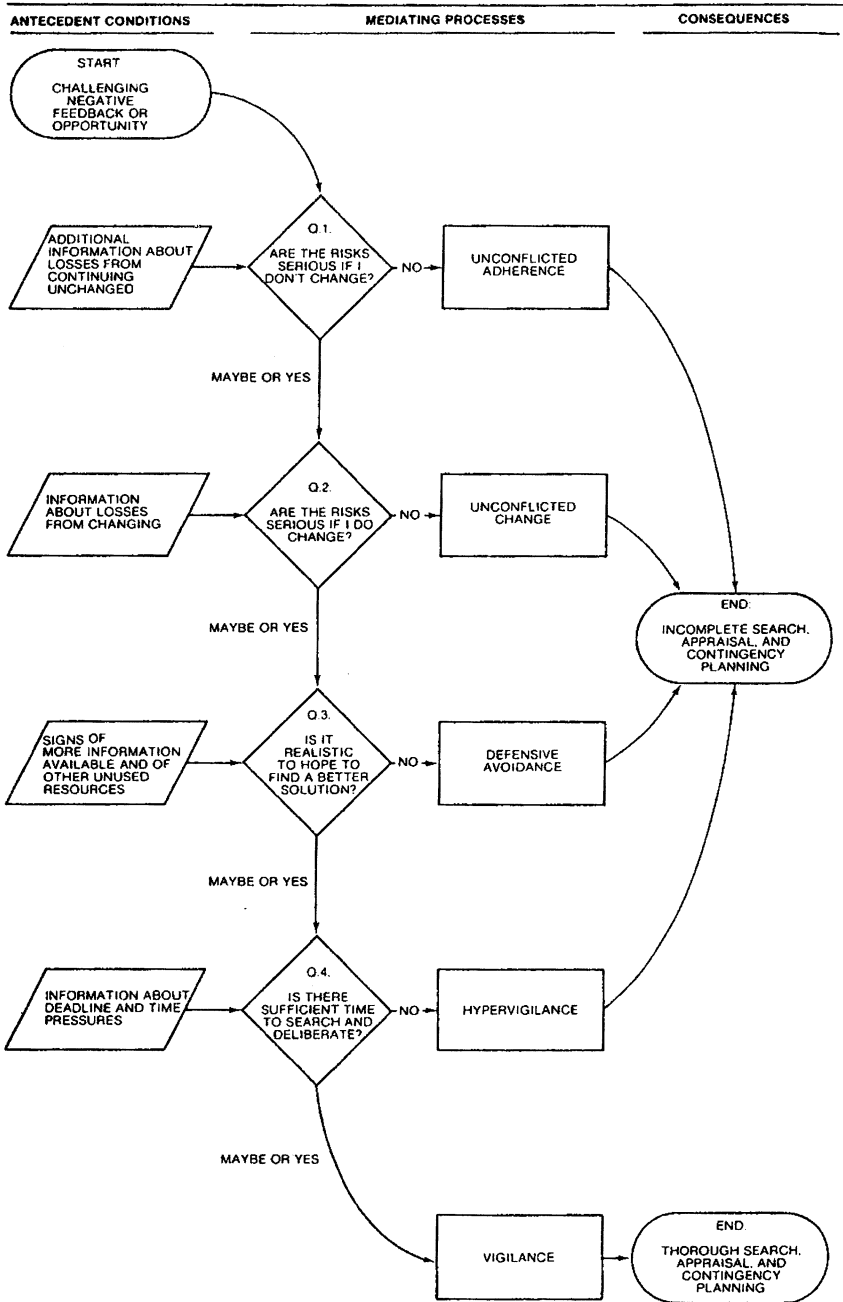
ANTECEDENT CONDITIONS

MEDIATING PROCESSES

CONSEQUENCES

START

CHALLENGING NEGATIVE FEEDBACK OR OPPORTUNITY

ADDITIONAL INFORMATION ABOUT LOSSES FROM CONTINUING UNCHANGED

Q.1.

ARE THE RISKS SERIOUS IF I DON'T CHANGE?

NO

UNCONFLICTED ADHERENCE

MAYBE OR YES

INFORMATION ABOUT LOSSES FROM CHANGING

Q.2.

ARE THE RISKS SERIOUS IF I DO CHANGE?

NO

UNCONFLICTED CHANGE

END:

INCOMPLETE SEARCH, APPRAISAL, AND CONTINGENCY PLANNING

MAYBE OR YES

SIGNS OF MORE INFORMATION AVAILABLE AND OF OTHER UNUSED RESOURCES

Q.3.

IS IT REALISTIC TO HOPE TO FIND A BETTER SOLUTION?

NO

DEFENSIVE AVOIDANCE

MAYBE OR YES

INFORMATION ABOUT DEADLINE AND TIME PRESSURES

Q.4.

IS THERE SUFFICIENT TIME TO SEARCH AND DELIBERATE?

NO

HYPERVIGILANCE

MAYBE OR YES

VIGILANCE

END.

THOROUGH SEARCH, APPRAISAL, AND CONTINGENCY PLANNING